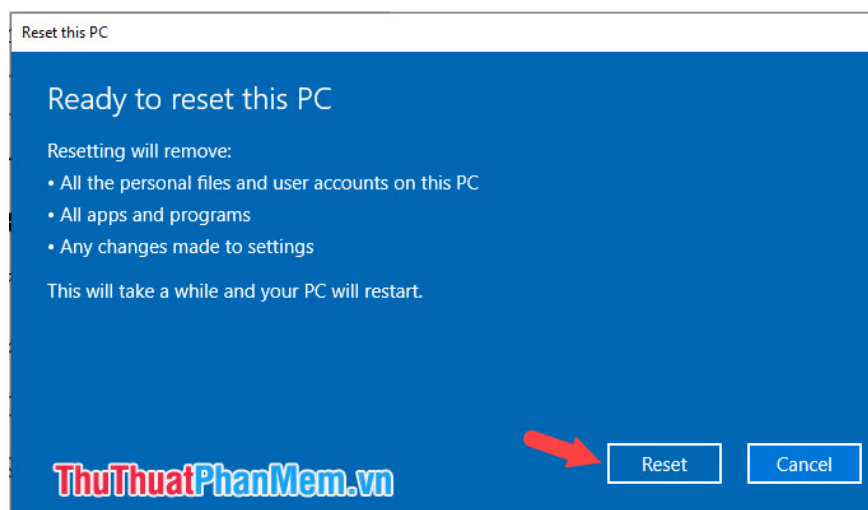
Reset this PC

Ready to reset this PC

Resetting will remove:
• All the personal files and user accounts on this PC
• All apps and programs
• Any changes made to settings

This will take a while and your PC will restart.

ThuThuatPhanMem.vn

Reset

Cancel